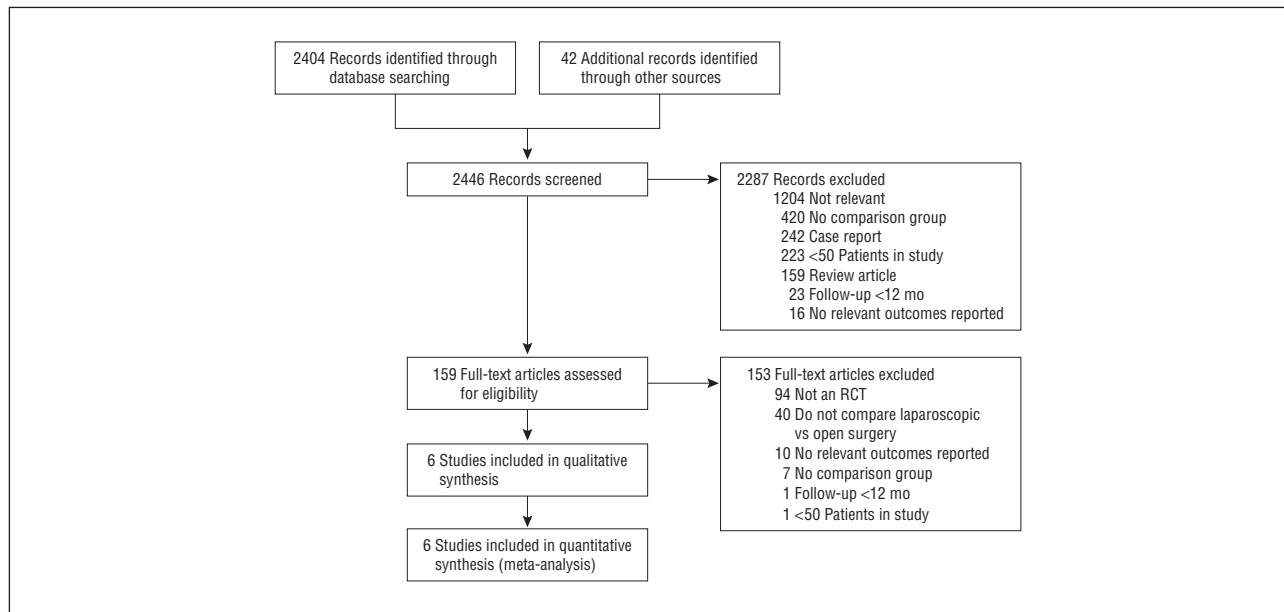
2404 Records identified through database searching

42 Additional records identified through other sources

2446 Records screened

2287 Records excluded
1204 Not relevant
420 No comparison group
242 Case report
223 <50 Patients in study
159 Review article
23 Follow-up <12 mo
16 No relevant outcomes reported

159 Full-text articles assessed for eligibility

153 Full-text articles excluded
94 Not an RCT
40 Do not compare laparoscopic vs open surgery
10 No relevant outcomes reported
7 No comparison group
1 Follow-up <12 mo
1 <50 Patients in study

6 Studies included in qualitative synthesis

6 Studies included in quantitative synthesis (meta-analysis)